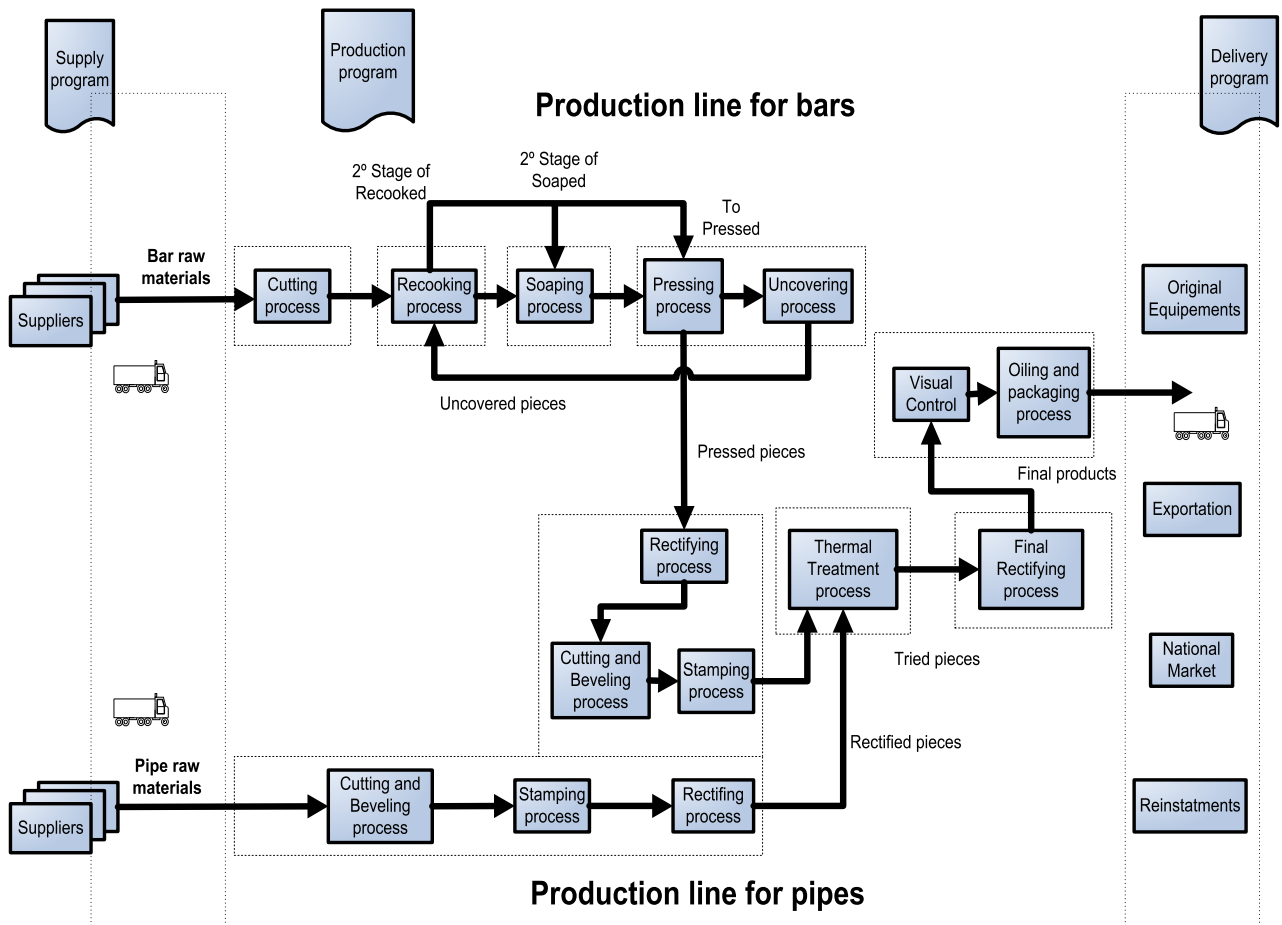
Supply program

Production program

Delivery program

Production line for bars

2º Stage of Recooked

2º Stage of Soaped

To Pressed

Bar raw materials

Suppliers

Cutting process

Recooking process

Soaping process

Pressing process

Uncovering process

Original Equipements

Uncovered pieces

Visual Control

Oiling and packaging process

Pressed pieces

Final products

Exportation

Rectifying process

Thermal Treatment process

Final Rectifying process

Cutting and Beveling process

Stamping process

Tried pieces

National Market

Rectified pieces

Pipe raw materials

Suppliers

Cutting and Beveling process

Stamping process

Rectifing process

Reinstatments

Production line for pipes